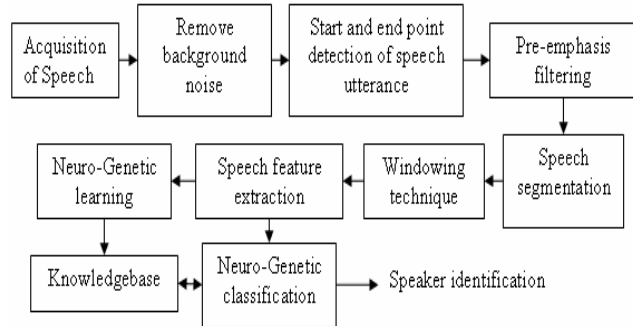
Acquisition of Speech

Remove background noise

Start and end point detection of speech utterance

Pre-emphasis filtering

Speech segmentation

Windowing technique

Speech feature extraction

Neuro-Genetic learning

Knowledgebase

Neuro-Genetic classification

Speaker identification